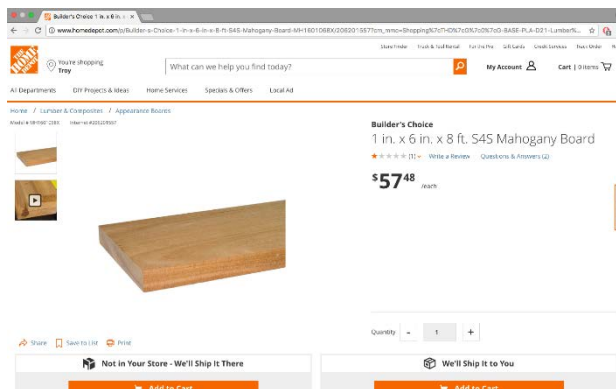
Builder's Choice 1 in. x 6 in. x

www.homedepot.com/p/Builder-s-Choice-1-in-x-6-in-x-8-ft-S4S-Mahogany-Board-MH1601068X/206201357?cm_mmc=Shopping%7cTHD%7cG%7c0%7cG-BASE-PLA-D21-Lumber%

Store Finder Truck & Tool Rental For the Pro Gift Cards Credit Services Track Order

THE HOME DEPOT

You're shopping Troy

What can we help you find today?

My Account

Cart | 0 items

All Departments DIY Projects & Ideas Home Services Specials & Offers Local Ad

Home / Lumber & Composites / Appearance Boards

Model # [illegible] Internet #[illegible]

Builder's Choice

1 in. x 6 in. x 8 ft. S4S Mahogany Board

(1) Write a Review Questions & Answers (2)

$57^{48}$ /each

Share Save to List Print

Quantity - 1 +

Not in Your Store - We'll Ship It There

We'll Ship It to You

Add to Cart

Add to Cart